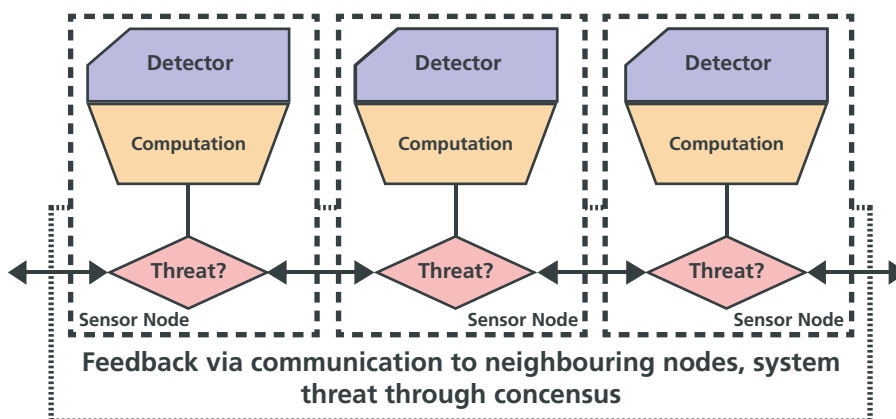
Detector
Computation
Threat?
Sensor Node

Detector
Computation
Threat?
Sensor Node

Detector
Computation
Threat?
Sensor Node

Feedback via communication to neighbouring nodes, system threat through concensus